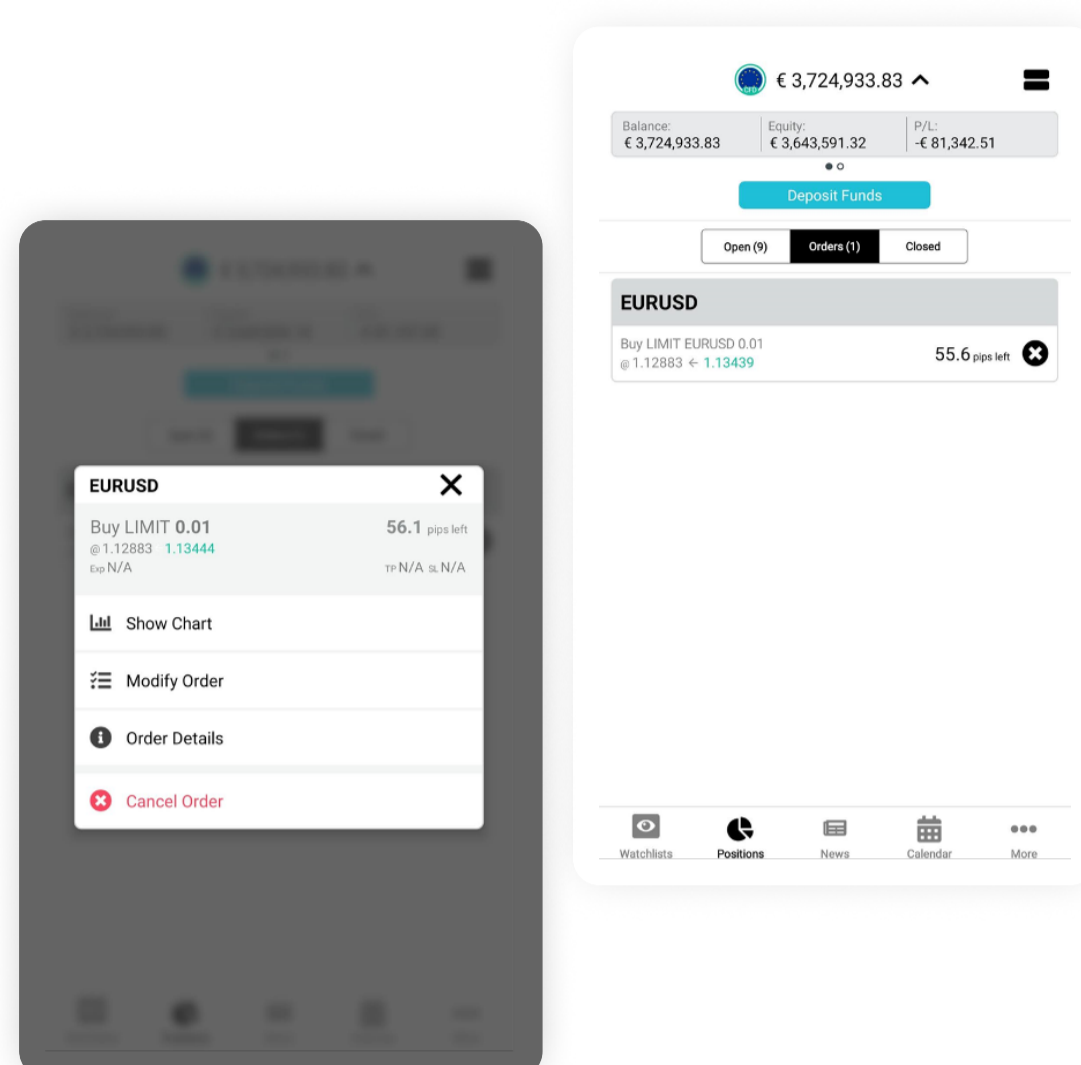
EURUSD

Buy LIMIT 0.01
@1.12883 1.13444
Exp N/A

56.1 pips left
TP N/A SL N/A

Show Chart

Modify Order

Order Details

Cancel Order

€ 3,724,933.83

| Balance: € 3,724,933.83 | Equity: € 3,643,591.32 | P/L: -€ 81,342.51 |
|---|---|---|

Deposit Funds

Open (9) Orders (1) Closed

EURUSD

Buy LIMIT EURUSD 0.01
@1.12883 ← 1.13439

55.6 pips left

Watchlists Positions News Calendar More